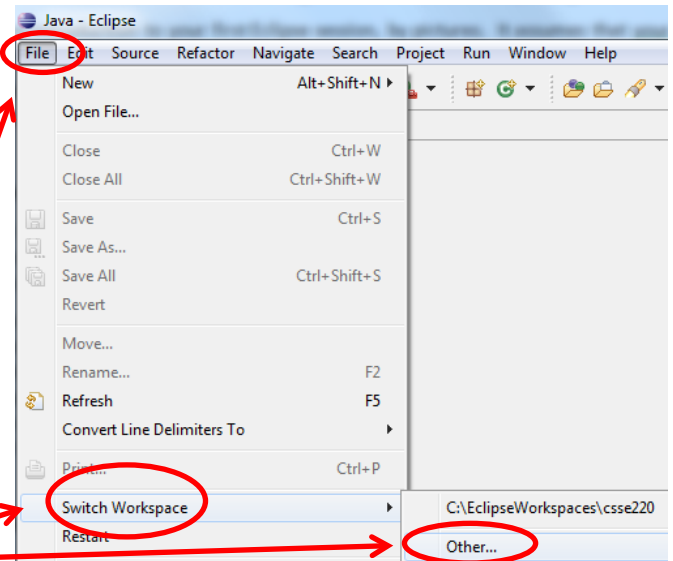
Java - Eclipse

File Edit Source Refactor Navigate Search Project Run Window Help

New Alt+Shift+N
Open File...
Close Ctrl+W
Close All Ctrl+Shift+W
Save Ctrl+S
Save As...
Save All Ctrl+Shift+S
Revert
Move...
Rename... F2
Refresh F5
Convert Line Delimiters To
Print... Ctrl+P
Switch Workspace
Restart

C:\EclipseWorkspaces\csse220
Other...